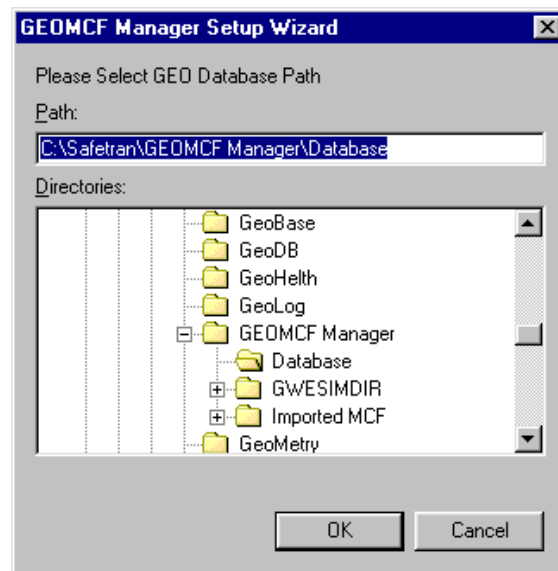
GEOMCF Manager Setup Wizard

Please Select GEO Database Path

Path:

C:\Safetran\GEOMCF Manager\Database

Directories:

GeoBase
GeoDB
GeoHelth
GeoLog
GEOMCF Manager
Database
GWESIMDIR
Imported MCF
GeoMetry

OK

Cancel